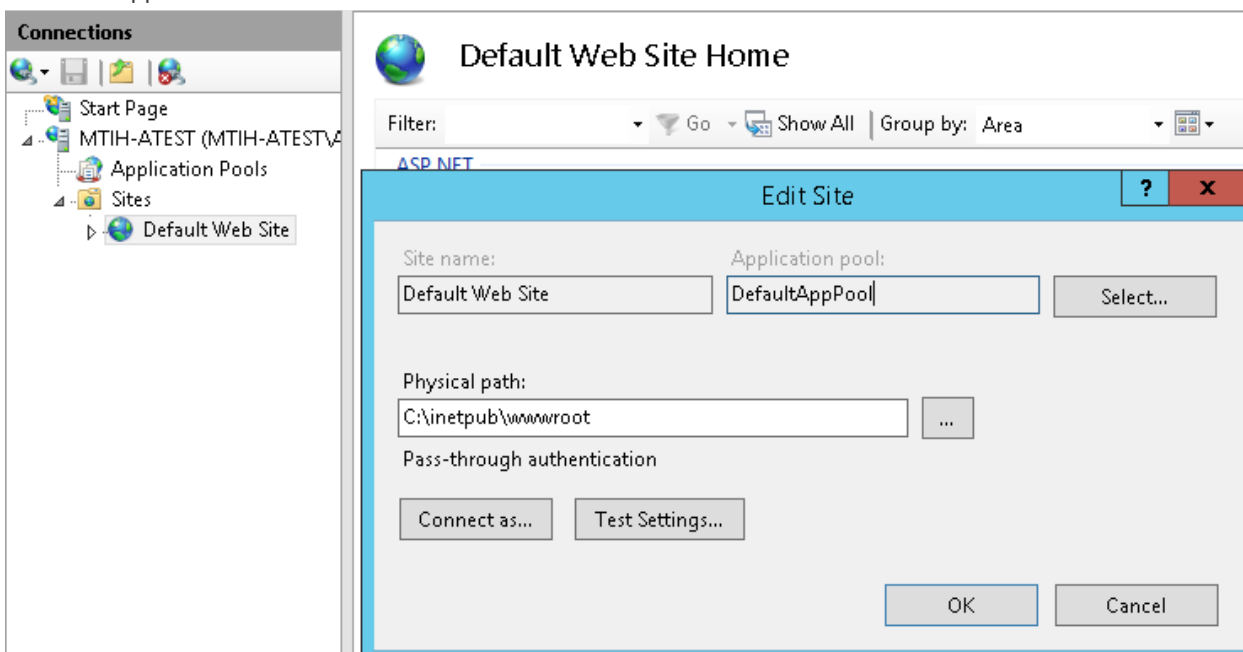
Connections

Start Page
MTIH-ATEST (MTIH-ATEST\A
Application Pools
Sites
Default Web Site

Default Web Site Home

Filter: Go Show All Group by: Area

ASP.NET

Edit Site
?
X

Site name:
Default Web Site
Application pool:
DefaultAppPool
Select...

Physical path:
C:\inetpub\wwwroot
...
Pass-through authentication

Connect as...
Test Settings...

OK
Cancel